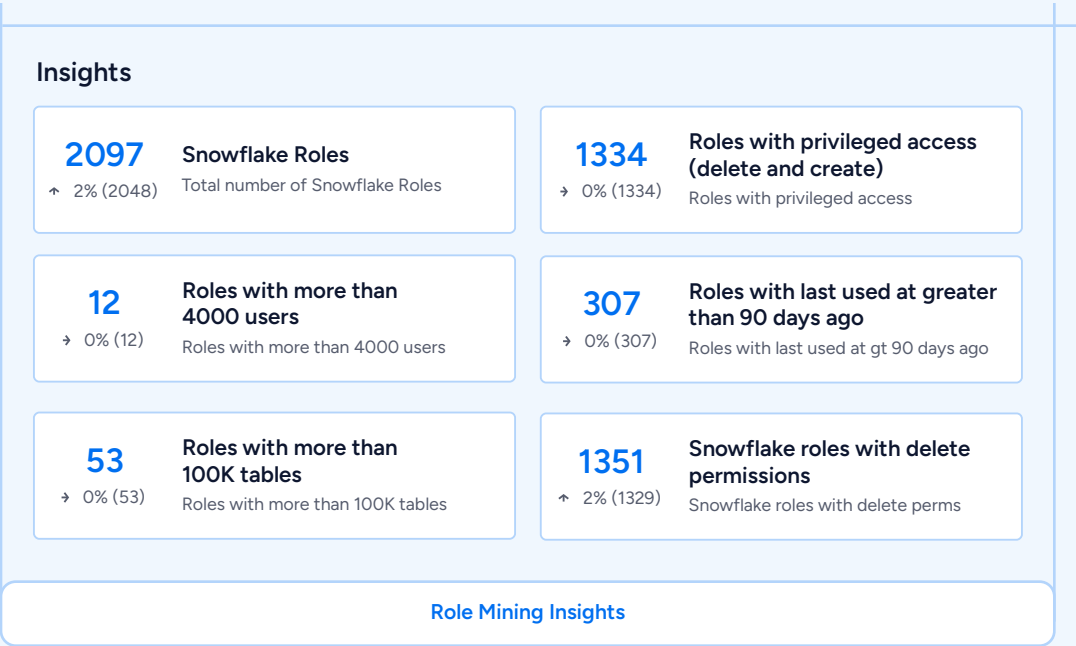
Insights

2097
↑ 2% (2048)
Snowflake Roles
Total number of Snowflake Roles

1334
→ 0% (1334)
Roles with privileged access (delete and create)
Roles with privileged access

12
→ 0% (12)
Roles with more than 4000 users
Roles with more than 4000 users

307
→ 0% (307)
Roles with last used at greater than 90 days ago
Roles with last used at gt 90 days ago

53
→ 0% (53)
Roles with more than 100K tables
Roles with more than 100K tables

1351
↑ 2% (1329)
Snowflake roles with delete permissions
Snowflake roles with delete perms

Role Mining Insights